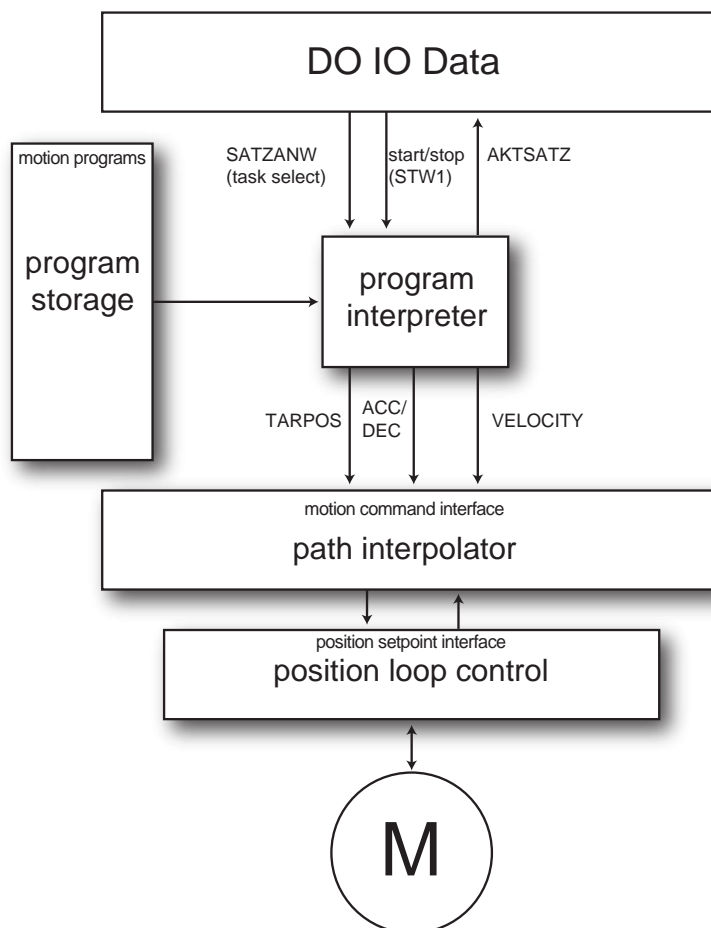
DO IO Data

motion programs

program storage

SATZANW (task select)

start/stop (STW1)

AKTSATZ

program interpreter

TARPOS

ACC/ DEC

VELOCITY

motion command interface

path interpolator

position setpoint interface

position loop control

M